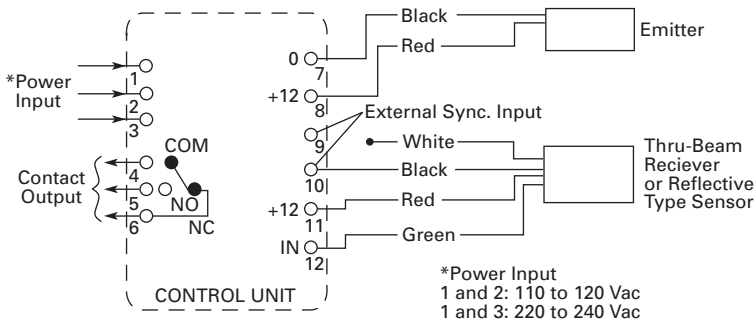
*Power Input

1
2
3

COM

Contact Output

4
5
6

NO
NC

CONTROL UNIT

0
7
+12
8
9
10
+12
11
IN
12

Black
Red
External Sync. Input
White
Black
Red
Green

Emitter

Thru-Beam Reciever or Reflective Type Sensor

*Power Input
1 and 2: 110 to 120 Vac
1 and 3: 220 to 240 Vac